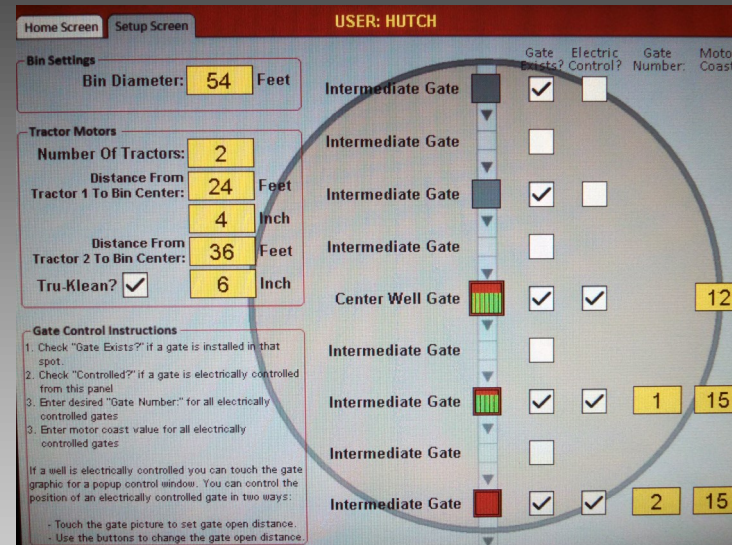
Home Screen | Setup Screen

USER: HUTCH

Bin Settings

Bin Diameter: 54 Feet

Tractor Motors

Number Of Tractors: 2

Distance From Tractor 1 To Bin Center: 24 Feet

4 Inch

Distance From Tractor 2 To Bin Center: 36 Feet

Tru-Klean? ✓ 6 Inch

Gate Control Instructions

1. Check "Gate Exists?" if a gate is installed in that spot.
2. Check "Controlled?" if a gate is electrically controlled from this panel
3. Enter desired "Gate Number:" for all electrically controlled gates
3. Enter motor coast value for all electrically controlled gates

If a well is electrically controlled you can touch the gate graphic for a popup control window. You can control the position of an electrically controlled gate in two ways:

- Touch the gate picture to set gate open distance.
- Use the buttons to change the gate open distance.

Gate Exists? | Electric Control? | Gate Number: | Moto Coast

Intermediate Gate ✓

Intermediate Gate

Intermediate Gate ✓

Intermediate Gate

Center Well Gate ✓ ✓ 12

Intermediate Gate

Intermediate Gate ✓ ✓ 1 15

Intermediate Gate

Intermediate Gate ✓ ✓ 2 15